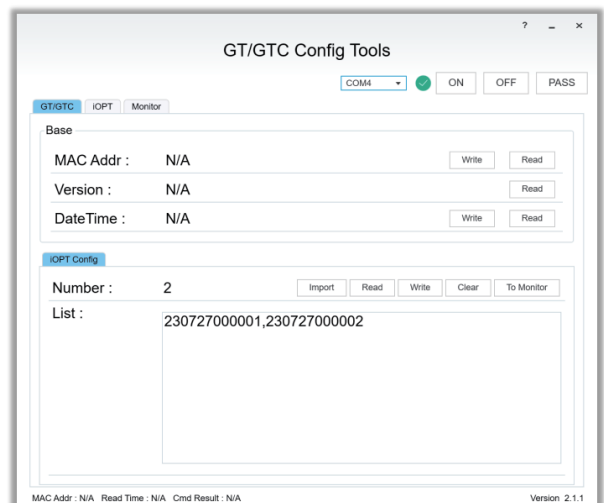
? _ ×

GT/GTC Config Tools

COM4 ON OFF PASS

GT/GTC iOPT Monitor

Base

MAC Addr : N/A Write Read

Version : N/A Read

DateTime : N/A Write Read

iOPT Config

Number : 2 Import Read Write Clear To Monitor

List :

230727000001,230727000002

MAC Addr : N/A Read Time : N/A Cmd Result : N/A

Version 2.1.1